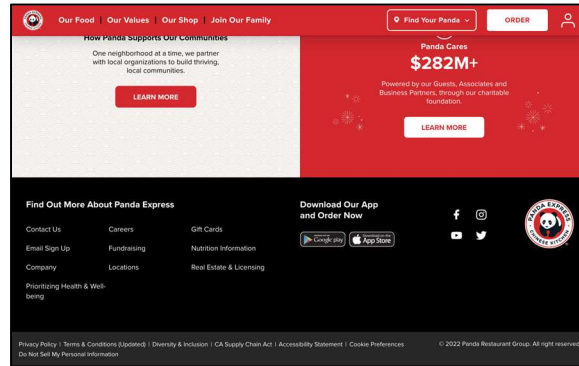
Our Food | Our Values | Our Shop | Join Our Family

Find Your Panda

ORDER

How Panda Supports Our Communities

One neighborhood at a time, we partner with local organizations to build thriving, local communities.

LEARN MORE

Panda Cares

$282M+

Powered by our Guests, Associates and Business Partners, through our charitable foundation.

LEARN MORE

Find Out More About Panda Express

Contact Us

Careers

Gift Cards

Email Sign Up

Fundraising

Nutrition Information

Company

Locations

Real Estate & Licensing

Prioritizing Health & Well-being

Download Our App and Order Now

Google play

App Store

PANDA EXPRESS CHINESE KITCHEN

Privacy Policy | Terms & Conditions (Updated) | Diversity & Inclusion | CA Supply Chain Act | Accessibility Statement | Cookie Preferences

Do Not Sell My Personal Information

© 2022 Panda Restaurant Group. All right reserved